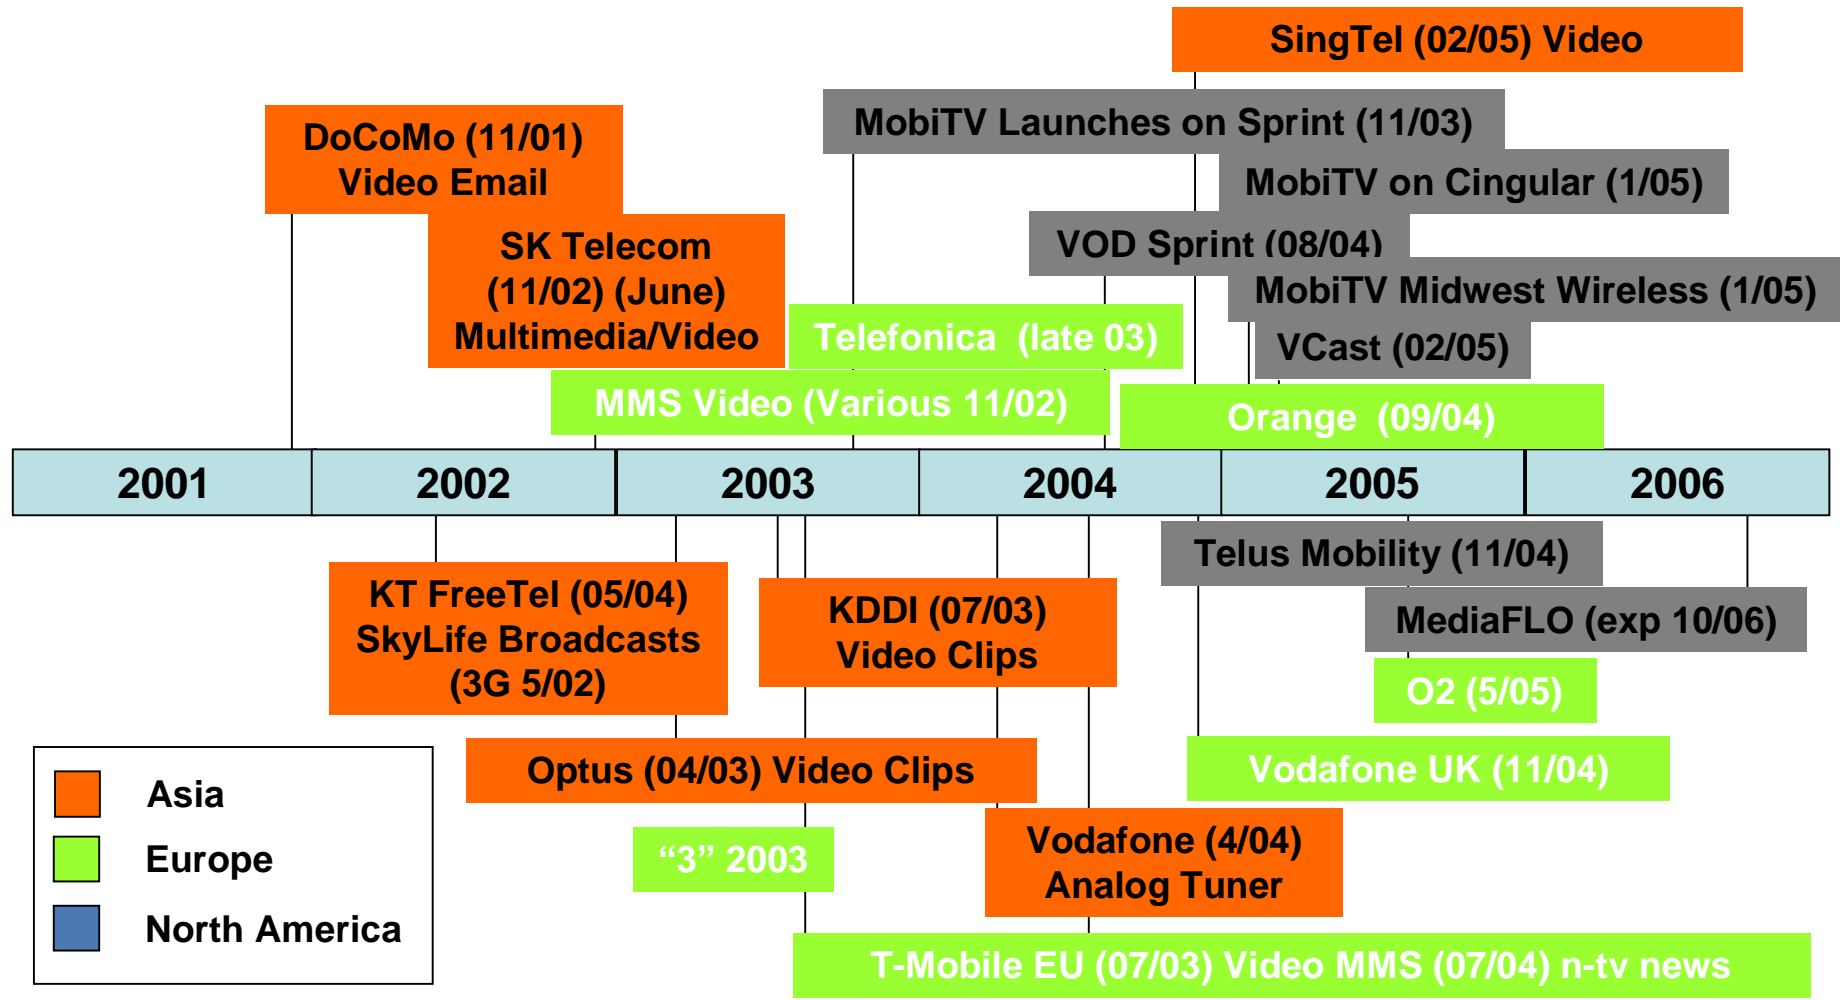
SingTel (02/05) Video

DoCoMo (11/01) Video Email

MobiTV Launches on Sprint (11/03)

MobiTV on Cingular (1/05)

SK Telecom (11/02) (June) Multimedia/Video

VOD Sprint (08/04)

MobiTV Midwest Wireless (1/05)

Telefonica (late 03)

VCast (02/05)

MMS Video (Various 11/02)

Orange (09/04)

| 2001 | 2002 | 2003 | 2004 | 2005 | 2006 |
|---|---|---|---|---|---|

Telus Mobility (11/04)

KT FreeTel (05/04) SkyLife Broadcasts (3G 5/02)

KDDI (07/03) Video Clips

MediaFLO (exp 10/06)

O2 (5/05)

Optus (04/03) Video Clips

Vodafone UK (11/04)

Asia

Europe

North America

“3” 2003

Vodafone (4/04) Analog Tuner

T-Mobile EU (07/03) Video MMS (07/04) n-tv news